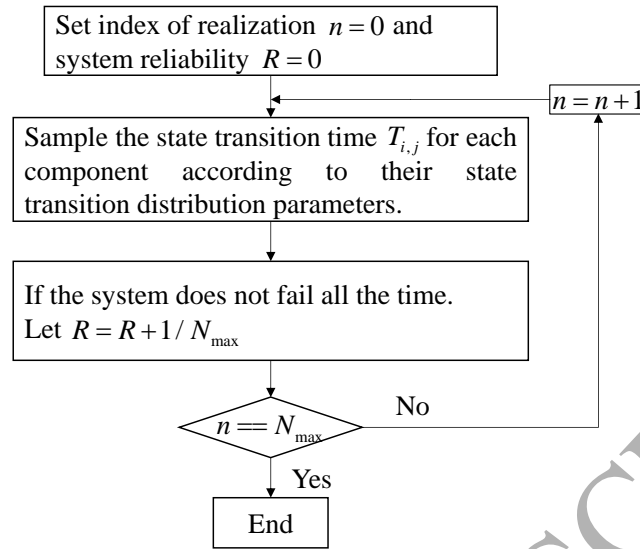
Set index of realization $n = 0$ and system reliability $R = 0$

$n = n + 1$

Sample the state transition time $T_{i,j}$ for each component according to their state transition distribution parameters.

If the system does not fail all the time. Let $R = R + 1 / N_{\max}$

$n == N_{\max}$

No

Yes

End